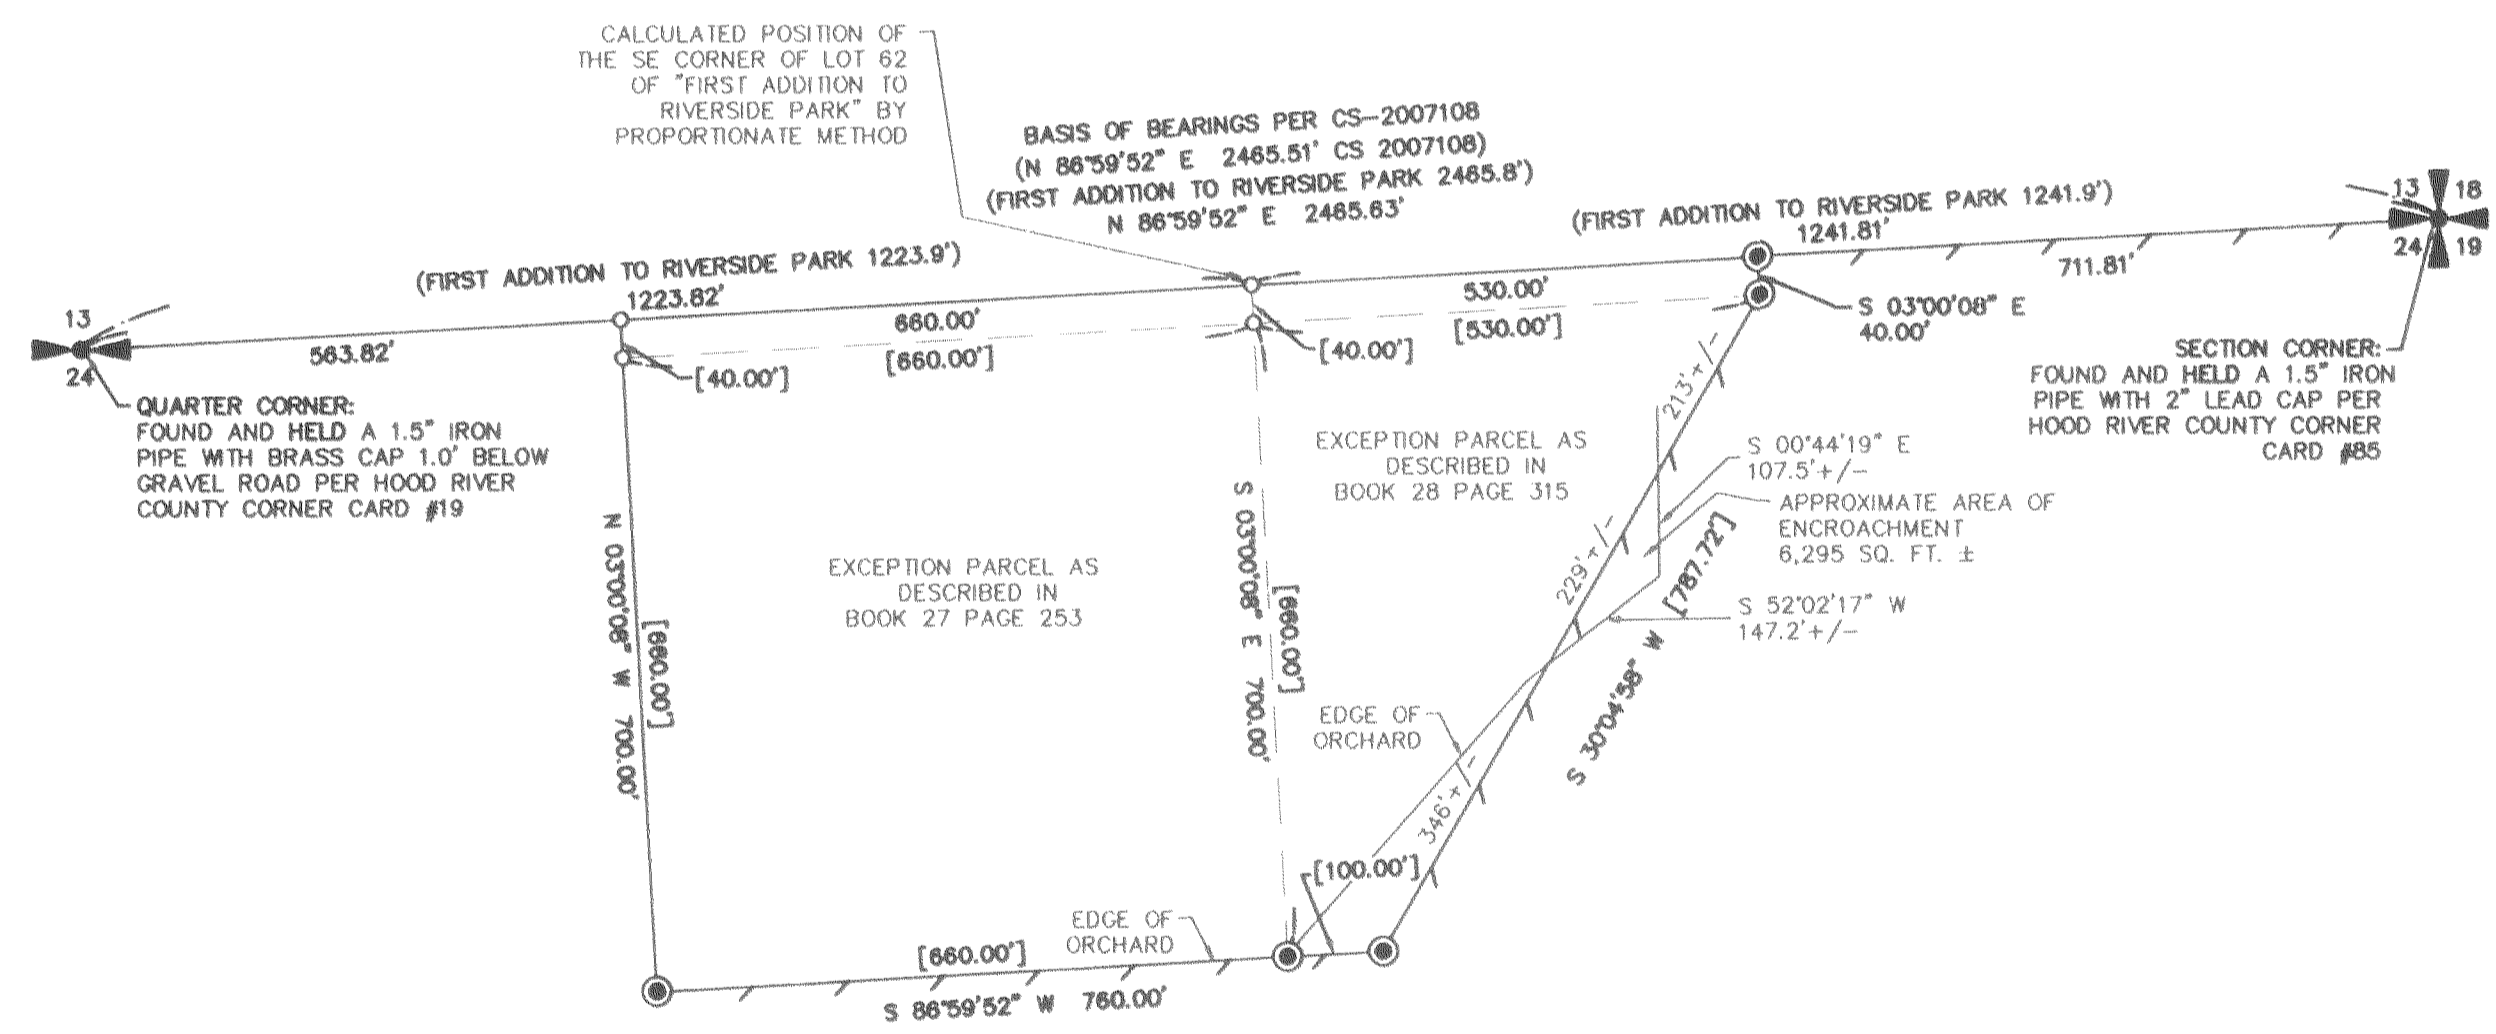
CALCULATED POSITION OF THE SE CORNER OF LOT 62 OF "FIRST ADDITION TO RIVERSIDE PARK" BY PROPORTIONATE METHOD

BASIS OF BEARINGS PER CS-2007108
(N 86°59'52" E 2465.51' CS 2007108)
(FIRST ADDITION TO RIVERSIDE PARK 2465.8')
N 86°59'52" E 2465.63'

(FIRST ADDITION TO RIVERSIDE PARK 1241.9')
1241.81'

13
18
24
19

711.81'

(FIRST ADDITION TO RIVERSIDE PARK 1223.9')
1223.82'

13
24

563.82'

660.00'
[660.00']

530.00'
[530.00']

[40.00']
[40.00']

S 03°00'08" E
40.00'

SECTION CORNER:
FOUND AND HELD A 1.5" IRON PIPE WITH 2" LEAD CAP PER HOOD RIVER COUNTY CORNER CARD #85

QUARTER CORNER:
FOUND AND HELD A 1.5" IRON PIPE WITH BRASS CAP 1.0' BELOW GRAVEL ROAD PER HOOD RIVER COUNTY CORNER CARD #19

213'+/-

EXCEPTION PARCEL AS DESCRIBED IN BOOK 28 PAGE 315

S 00°44'19" E
107.5'+/-

APPROXIMATE AREA OF ENCROACHMENT
6,295 SQ. FT. ±

N 03°00'08" W 700.00'
[660.00']

EXCEPTION PARCEL AS DESCRIBED IN BOOK 27 PAGE 253

S 03°00'08" E 700.00'
[660.00']

229'+/-

[787.72']

S 52°02'17" W
147.2'+/-

EDGE OF ORCHARD

S 30°04'58" W

346'+/-

[100.00']

EDGE OF ORCHARD

[660.00']
S 86°59'52" W 760.00'